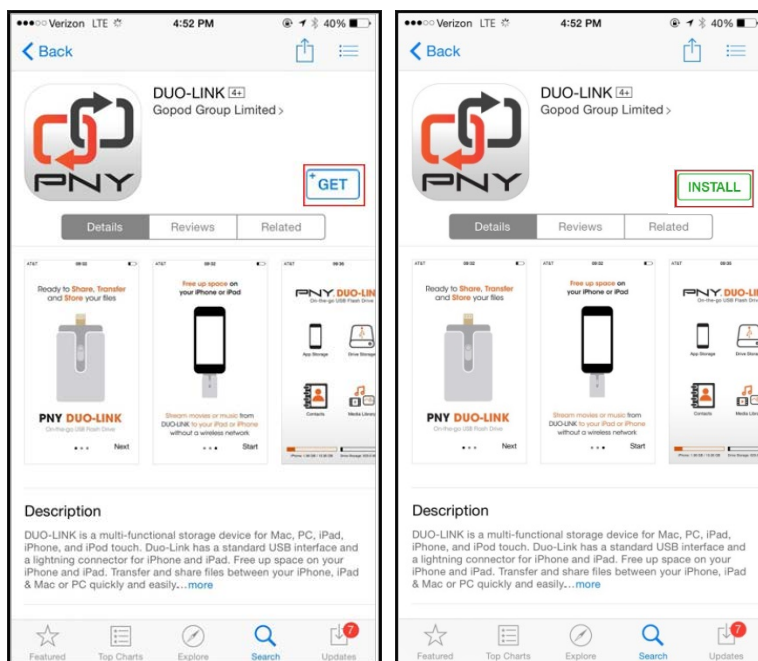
●●●○○ Verizon LTE 4:52 PM 40%

Back

PNY

DUO-LINK 4+
Gopod Group Limited >

GET

Details | Reviews | Related

Ready to Share, Transfer and Store your files

PNY DUO-LINK
On-the-go USB Flash Drive

Next

Free up space on your iPhone or iPad

Stream movies or music from DUO-LINK to your iPod or iPhone without a wireless network

Start

PNY DUO-LINK
On-the-go USB Flash Drive

App Storage
Drive Storage
Contacts
Media Library

Description

DUO-LINK is a multi-functional storage device for Mac, PC, iPad, iPhone, and iPod touch. Duo-Link has a standard USB interface and a lightning connector for iPhone and iPad. Free up space on your iPhone and iPad. Transfer and share files between your iPhone, iPad & Mac or PC quickly and easily…more

Featured | Top Charts | Explore | Search | Updates 7

●●●○○ Verizon LTE 4:52 PM 40%

Back

PNY

DUO-LINK 4+
Gopod Group Limited >

INSTALL

Details | Reviews | Related

Ready to Share, Transfer and Store your files

PNY DUO-LINK
On-the-go USB Flash Drive

Next

Free up space on your iPhone or iPad

Stream movies or music from DUO-LINK to your iPod or iPhone without a wireless network

Start

PNY DUO-LINK
On-the-go USB Flash Drive

App Storage
Drive Storage
Contacts
Media Library

Description

DUO-LINK is a multi-functional storage device for Mac, PC, iPad, iPhone, and iPod touch. Duo-Link has a standard USB interface and a lightning connector for iPhone and iPad. Free up space on your iPhone and iPad. Transfer and share files between your iPhone, iPad & Mac or PC quickly and easily…more

Featured | Top Charts | Explore | Search | Updates 7